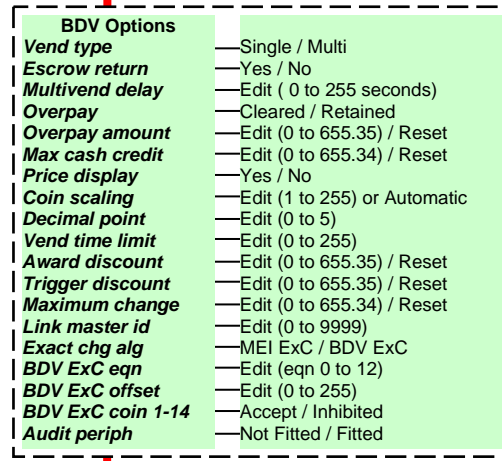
BDV Options

| | |
|---|---|
| *Vend type* | Single / Multi |
| *Escrow return* | Yes / No |
| *Multivend delay* | Edit ( 0 to 255 seconds) |
| *Overpay* | Cleared / Retained |
| *Overpay amount* | Edit (0 to 655.35) / Reset |
| *Max cash credit* | Edit (0 to 655.34) / Reset |
| *Price display* | Yes / No |
| *Coin scaling* | Edit (1 to 255) or Automatic |
| *Decimal point* | Edit (0 to 5) |
| *Vend time limit* | Edit (0 to 255) |
| *Award discount* | Edit (0 to 655.35) / Reset |
| *Trigger discount* | Edit (0 to 655.35) / Reset |
| *Maximum change* | Edit (0 to 655.34) / Reset |
| *Link master id* | Edit (0 to 9999) |
| *Exact chg alg* | MEI ExC / BDV ExC |
| *BDV ExC eqn* | Edit (eqn 0 to 12) |
| *BDV ExC offset* | Edit (0 to 255) |
| *BDV ExC coin 1-14* | Accept / Inhibited |
| *Audit periph* | Not Fitted / Fitted |